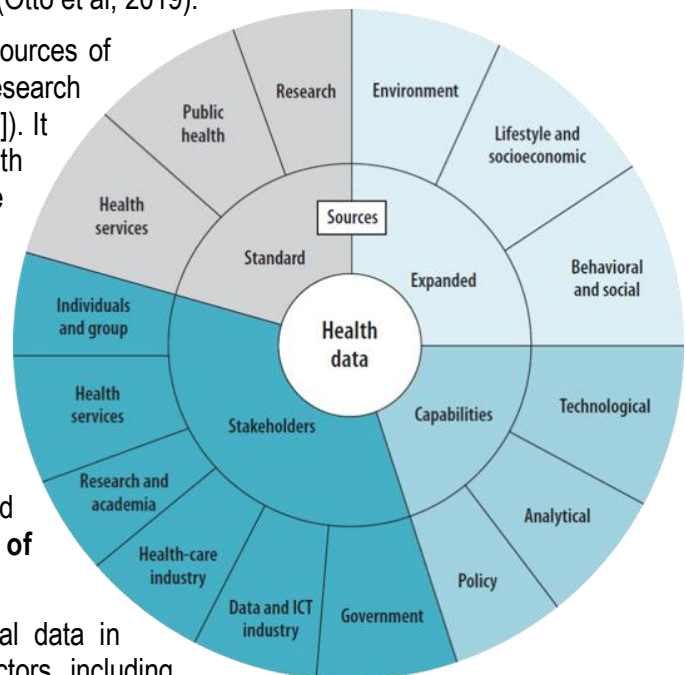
(Otto et al, 2019).

ources of esearch ]). It th e

d of

al data in ctors including

Research

Public health

Health services

Environment

Lifestyle and socioeconomic

Behavioral and social

Sources

Standard

Expanded

Health data

Individuals and group

Health services

Stakeholders

Capabilities

Technological

Research and academia

Analytical

Health-care industry

Policy

Data and ICT industry

Government